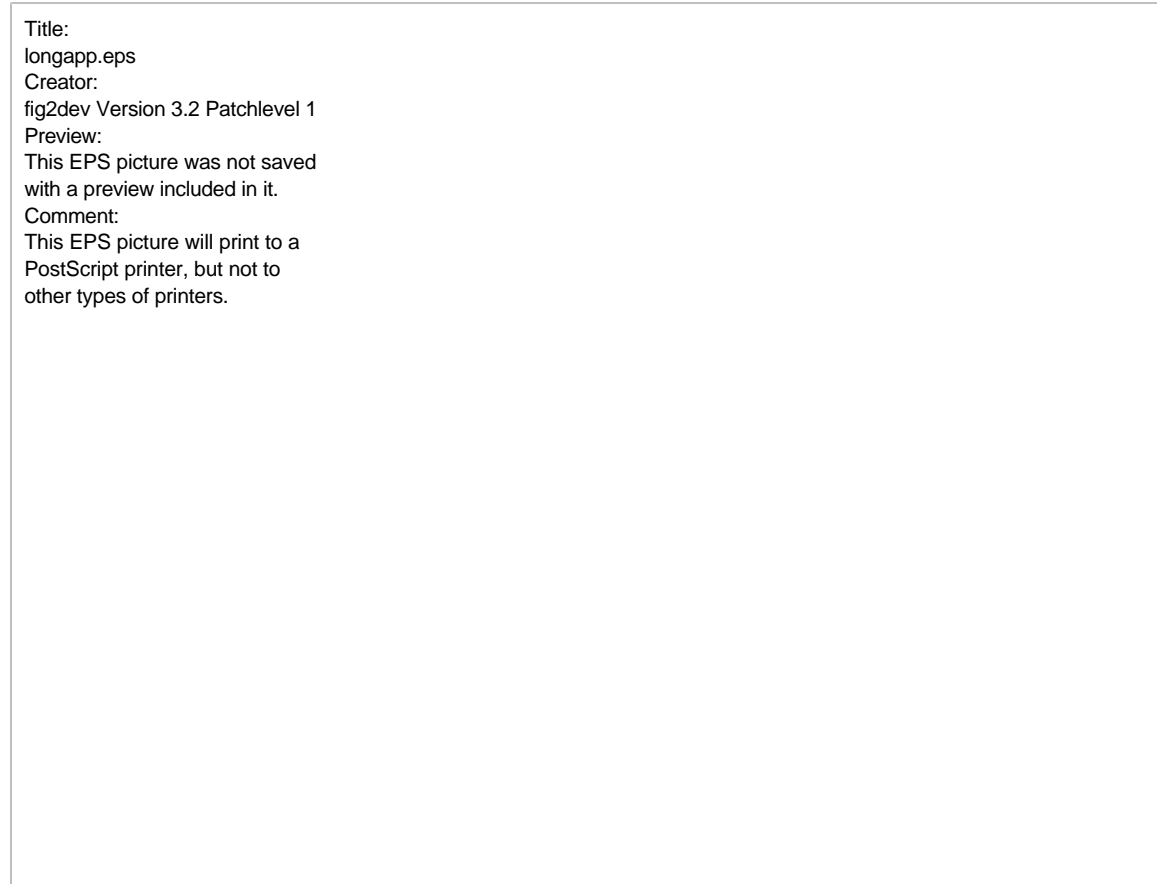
Title:
longapp.eps
Creator:
fig2dev Version 3.2 Patchlevel 1
Preview:
This EPS picture was not saved with a preview included in it.
Comment:
This EPS picture will print to a PostScript printer, but not to other types of printers.